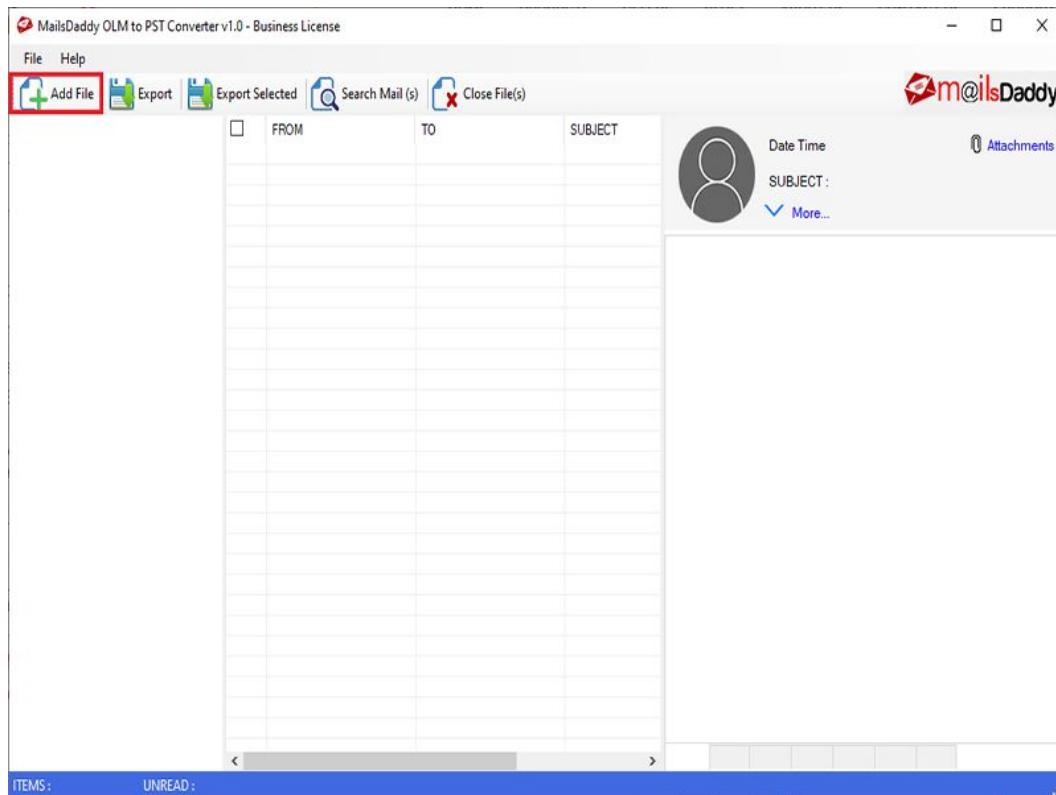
MailsDaddy OLM to PST Converter v1.0 - Business License

File Help

Add File Export Export Selected Search Mail (s) Close File(s)

m@ilsDaddy

| | FROM | TO | SUBJECT |
|---|---|---|---|

Date Time
SUBJECT :
More...

Attachments

ITEMS : UNREAD :